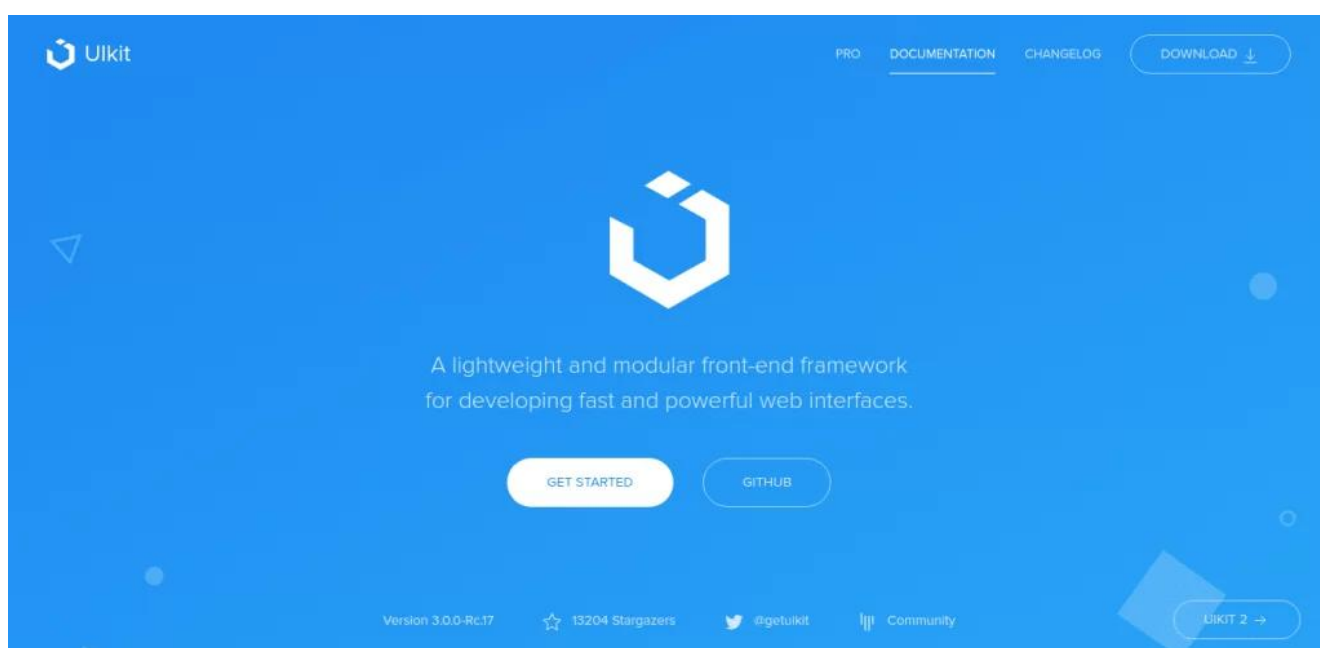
UIkit

PRO DOCUMENTATION CHANGELOG DOWNLOAD

A lightweight and modular front-end framework for developing fast and powerful web interfaces.

GET STARTED GITHUB

Version 3.0.0-Rc.17 13204 Stargazers @getuikit Community UIKIT 2 →